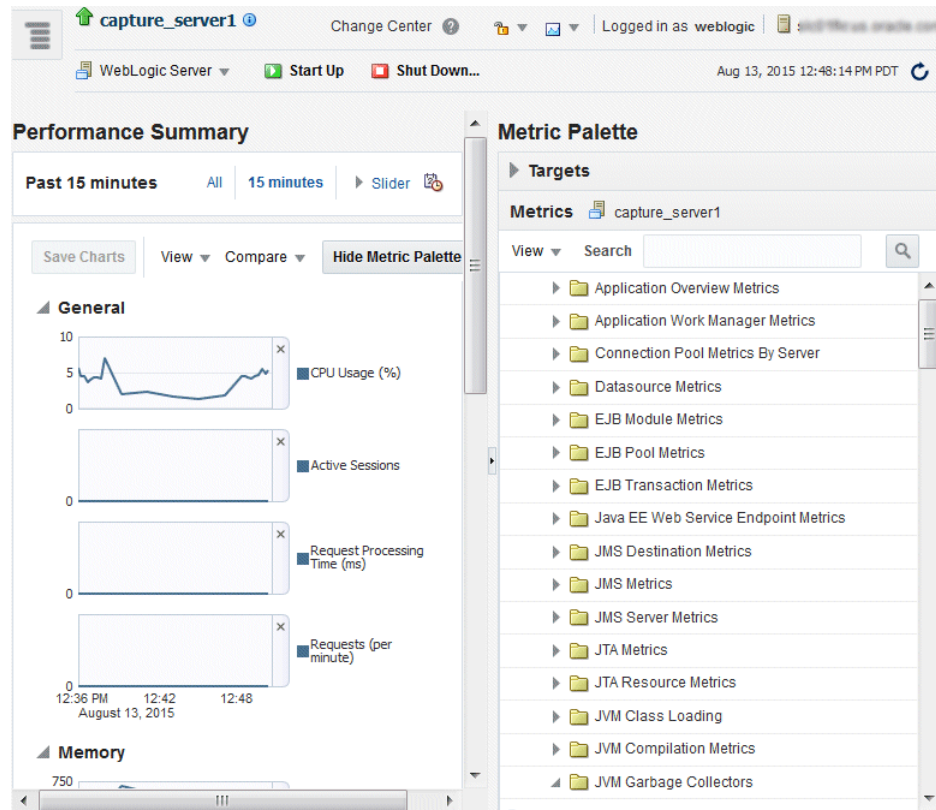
capture_server1 ⓘ Change Center Logged in as weblogic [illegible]

WebLogic Server ▾ Start Up Shut Down... Aug 13, 2015 12:48:14 PM PDT

Performance Summary

Past 15 minutes All 15 minutes ▸ Slider

Save Charts View ▾ Compare ▾ Hide Metric Palette

General

10
5
0
CPU Usage (%)

0
Active Sessions

0
Request Processing Time (ms)

0
Requests (per minute)

12:36 PM 12:42 12:48
August 13, 2015

Memory

750

Metric Palette

Targets

Metrics capture_server1

View ▾ Search

Application Overview Metrics
Application Work Manager Metrics
Connection Pool Metrics By Server
Datasource Metrics
EJB Module Metrics
EJB Pool Metrics
EJB Transaction Metrics
Java EE Web Service Endpoint Metrics
JMS Destination Metrics
JMS Metrics
JMS Server Metrics
JTA Metrics
JTA Resource Metrics
JVM Class Loading
JVM Compilation Metrics
JVM Garbage Collectors